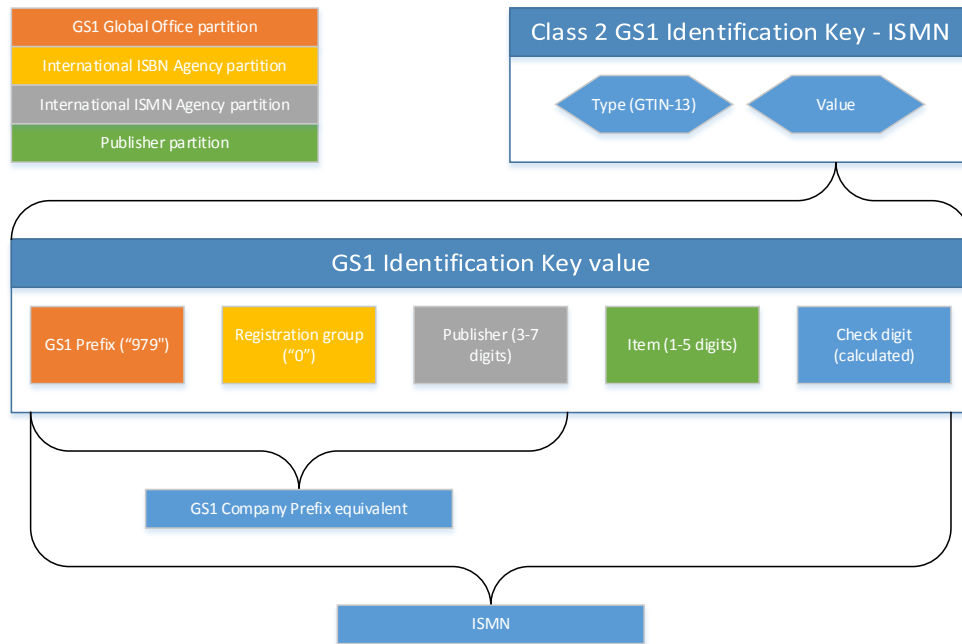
GS1 Global Office partition
International ISBN Agency partition
International ISMN Agency partition
Publisher partition

Class 2 GS1 Identification Key - ISMN

Type (GTIN-13)
Value

GS1 Identification Key value

GS1 Prefix (“979")
Registration group (“0”)
Publisher (3-7 digits)
Item (1-5 digits)
Check digit (calculated)

GS1 Company Prefix equivalent

ISMN